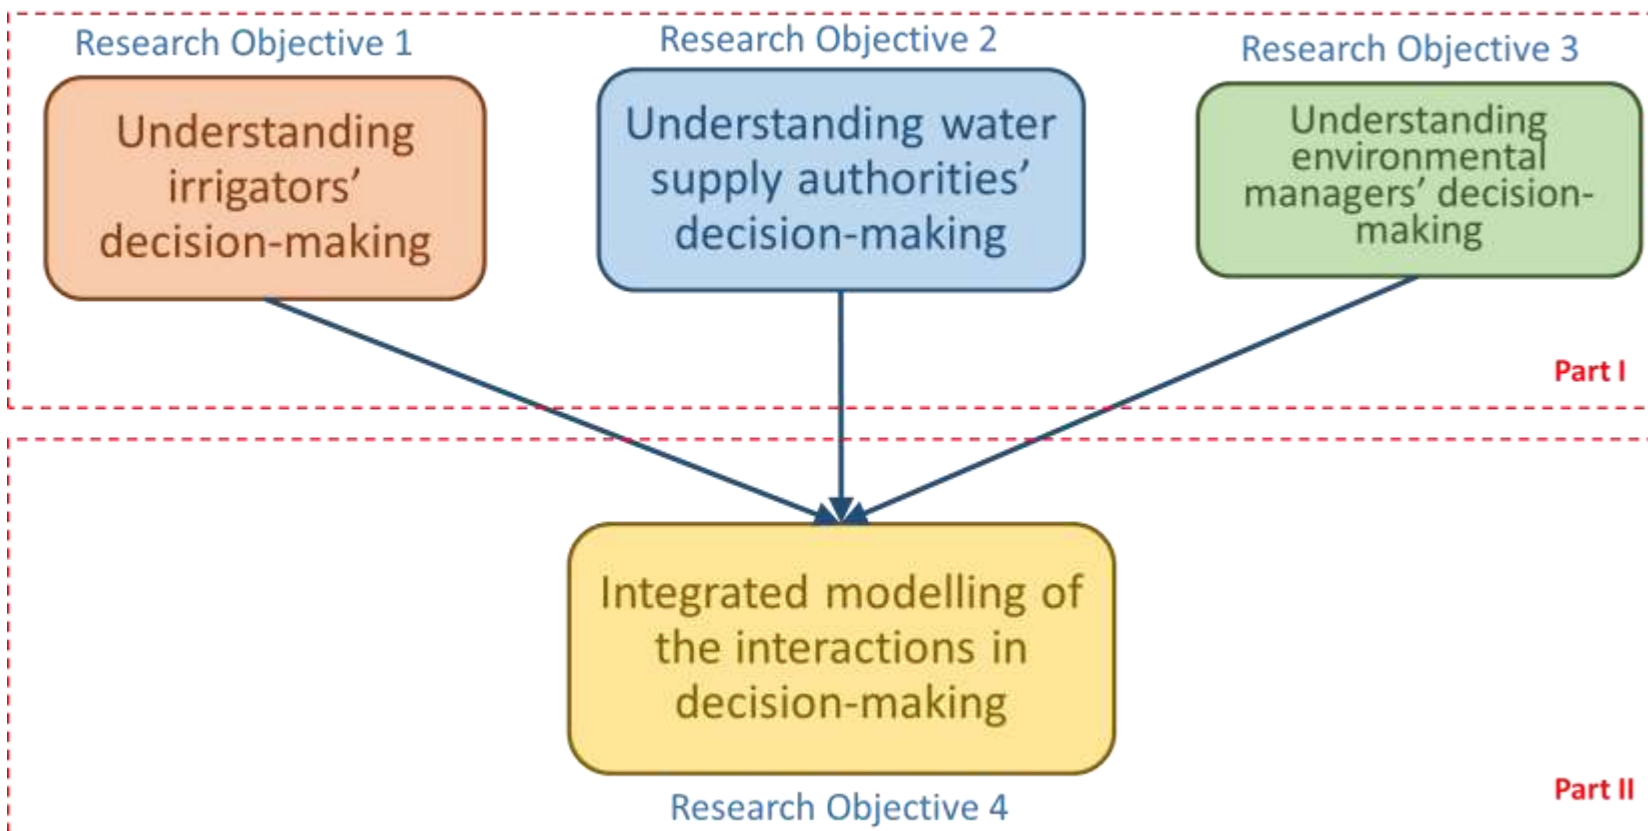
Research Objective 1

Understanding irrigators' decision-making

Research Objective 2

Understanding water supply authorities' decision-making

Research Objective 3

Understanding environmental managers' decision-making

Part I

Integrated modelling of the interactions in decision-making

Research Objective 4

Part II